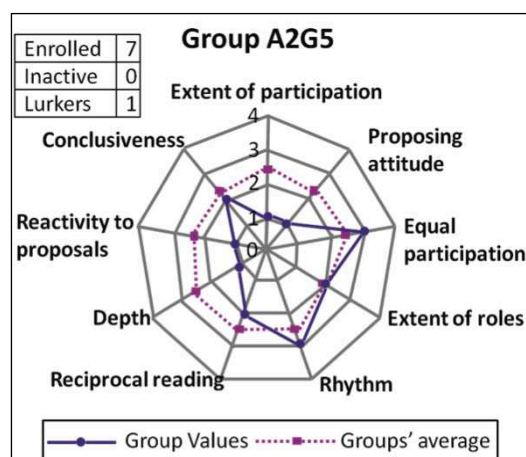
| Enrolled | 7 |
|---|---|
| Inactive | 0 |
| Lurkers | 1 |

Group A2G5

Extent of participation

4
3
2
1
0

Proposing attitude

Equal participation

Extent of roles

Rhythm

Reciprocal reading

Depth

Reactivity to proposals

Conclusiveness

Group Values Groups' average